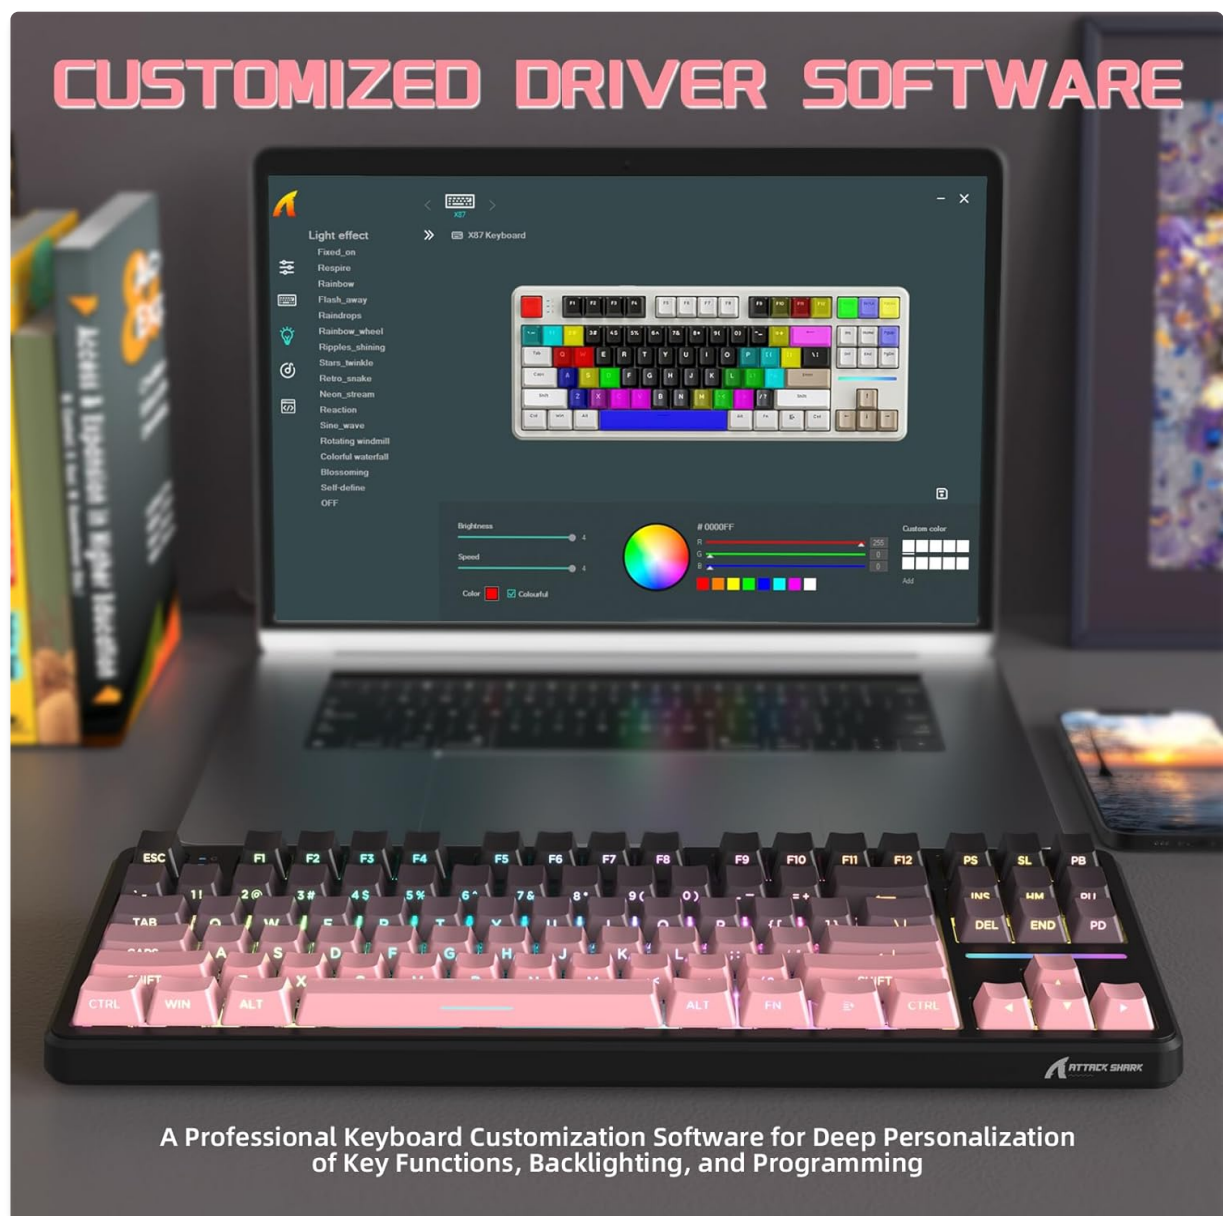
CUSTOMIZED DRIVER SOFTWARE

X87

X87 Keyboard

Light effect
Fixed_on
Respire
Rainbow
Flash_away
Raindrops
Rainbow_wheel
Ripples_shining
Stars_twinkle
Retro_snake
Neon_stream
Reaction
Sine_wave
Rotating windmill
Colorful waterfall
Blossoming
Self-define
OFF

Brightness 4
Speed 4
Color
Colourful

# 0000FF
R 255
G 0
B 0

Custom color
Add

ESC F1 F2 F3 F4 F5 F6 F7 F8 F9 F10 F11 F12 PS SL PB
INS HM PU
TAB DEL END PD
CTRL WIN ALT ALT FN CTRL

ATTACK SHARK

A Professional Keyboard Customization Software for Deep Personalization of Key Functions, Backlighting, and Programming